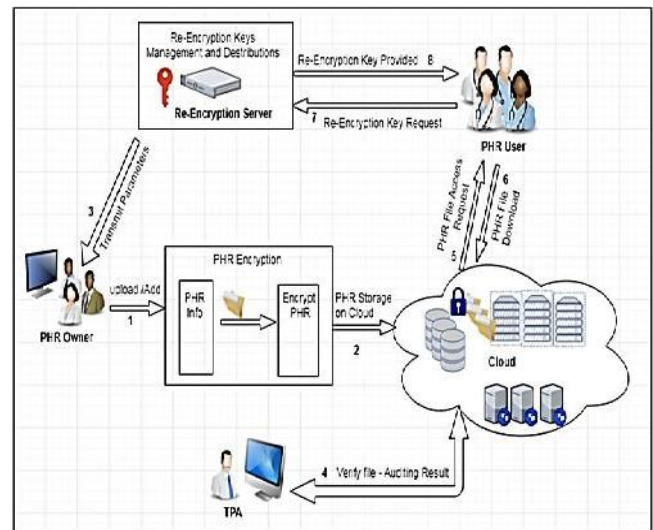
Re-Encryption Keys Management and Distributions

Re-Encryption Server

Re-Encryption Key Provided 8

7 Re-Encryption Key Request

PHR User

3 Transmit Parameters

PHR File Access Request

5

6 PHR File Download

PHR Encryption

PHR Owner

Upload /Add

1

PHR Info

Encrypt PHR

PHR Storage on Cloud

2

Cloud

4 Verify file - Auditing Result

TPA